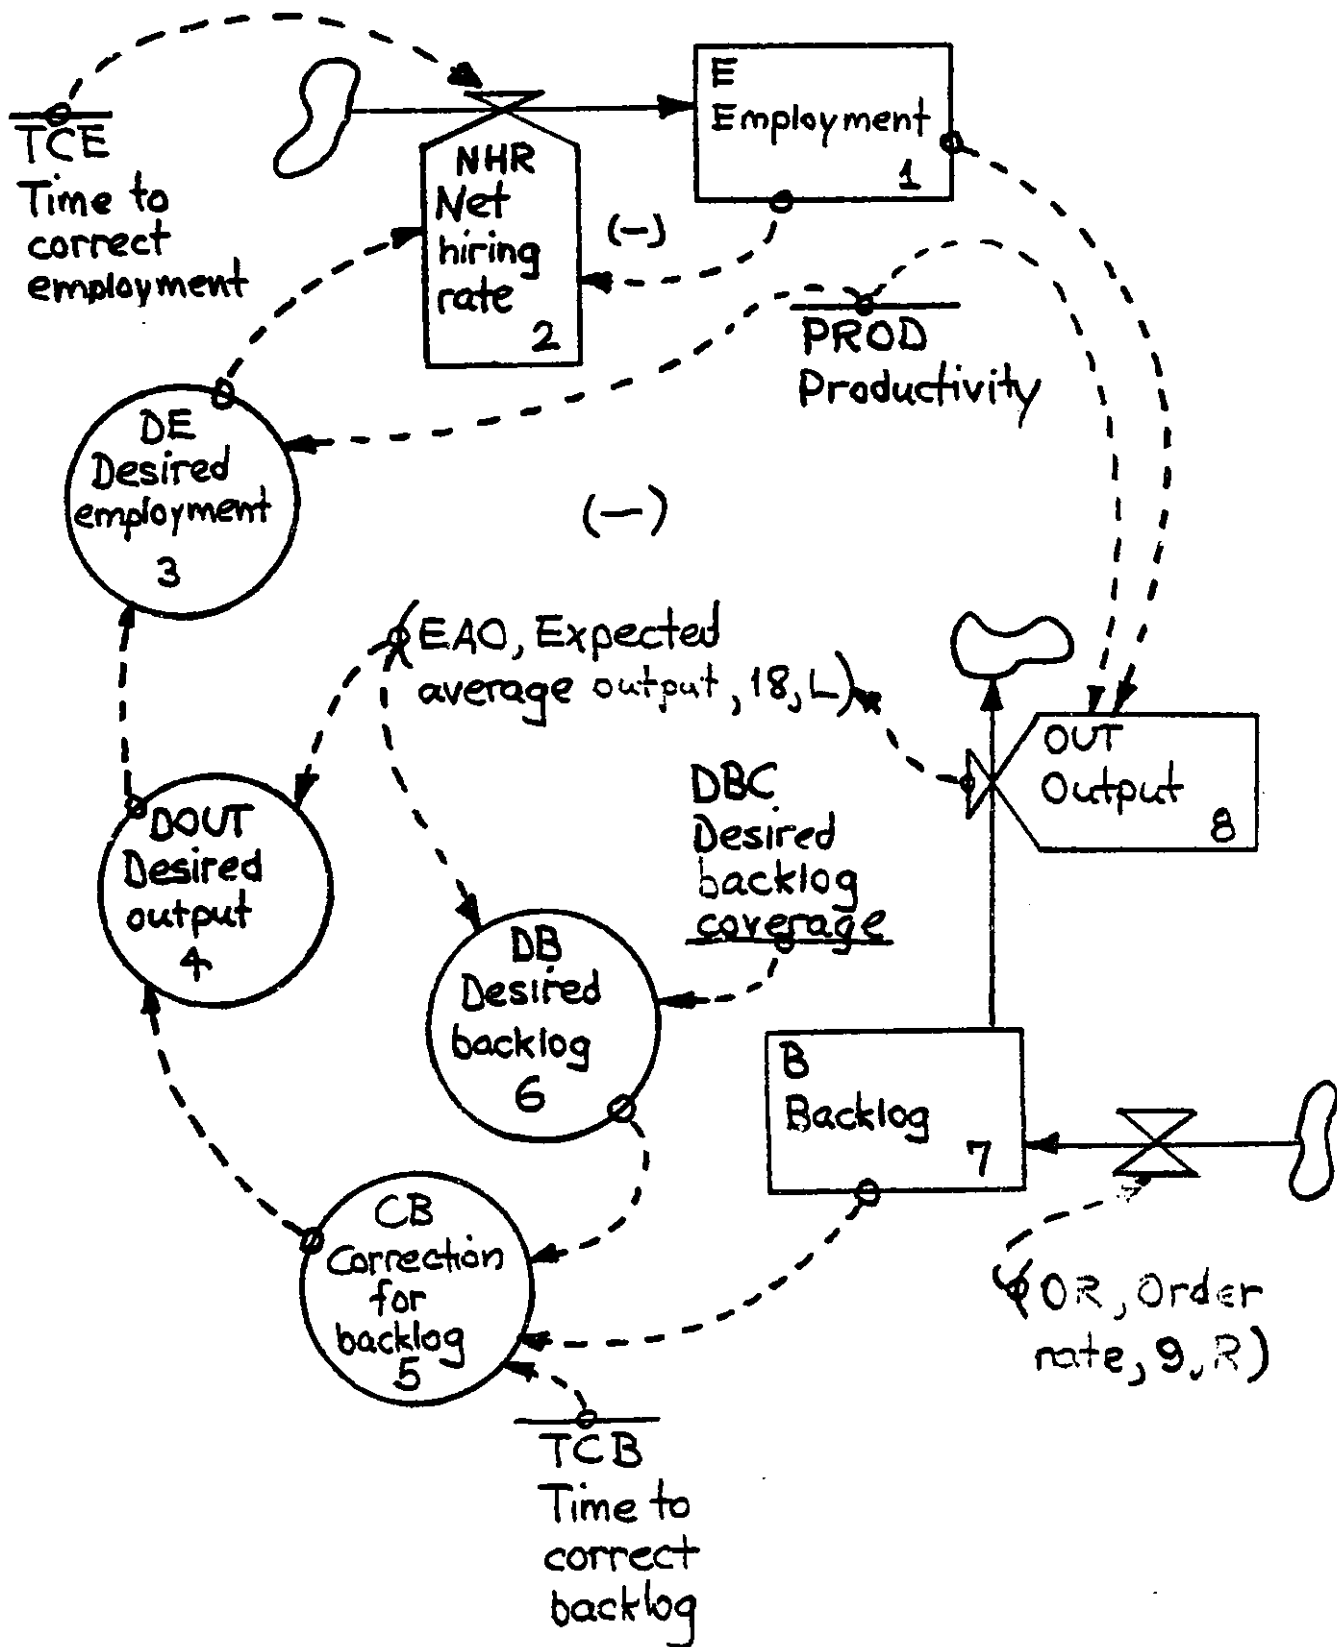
TCE
Time to correct employment

E
Employment
1

NHR
Net hiring rate
2

(–)

PROD
Productivity

DE
Desired employment
3

(–)

EAO, Expected average output, 18, L)

OUT
Output
8

DOUT
Desired output
4

DBC
Desired backlog coverage

DB
Desired backlog
6

B
Backlog
7

CB
Correction for backlog
5

(OR, Order rate, 9, R)

TCB
Time to correct backlog